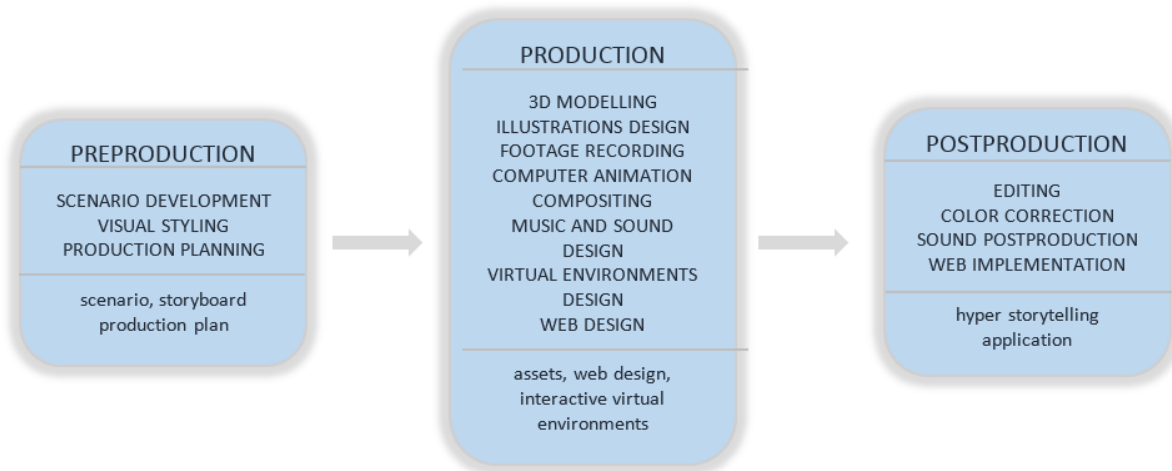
PREPRODUCTION

SCENARIO DEVELOPMENT
VISUAL STYLING
PRODUCTION PLANNING

scenario, storyboard
production plan

PRODUCTION

3D MODELLING
ILLUSTRATIONS DESIGN
FOOTAGE RECORDING
COMPUTER ANIMATION
COMPOSITING
MUSIC AND SOUND DESIGN
VIRTUAL ENVIRONMENTS DESIGN
WEB DESIGN

assets, web design, interactive virtual environments

POSTPRODUCTION

EDITING
COLOR CORRECTION
SOUND POSTPRODUCTION
WEB IMPLEMENTATION

hyper storytelling application